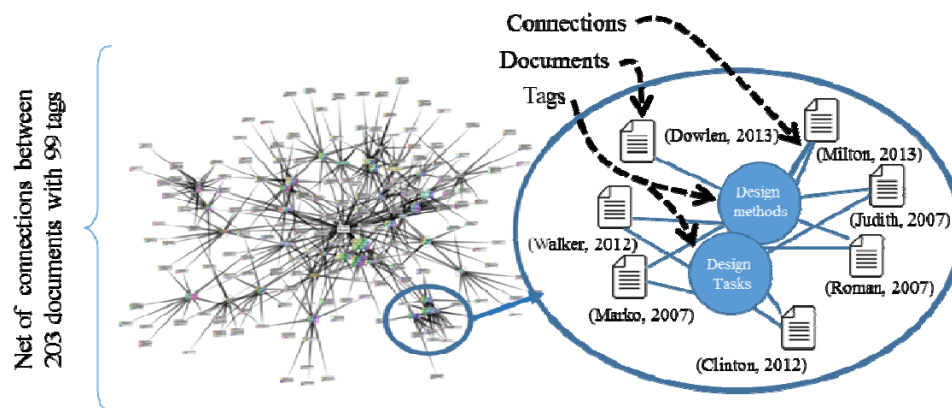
Net of connections between 203 documents with 99 tags

Connections
Documents
Tags

(Dowlen, 2013)
(Milton, 2013)
Design methods
(Judith, 2007)
(Walker, 2012)
Design Tasks
(Roman, 2007)
(Marko, 2007)
(Clinton, 2012)